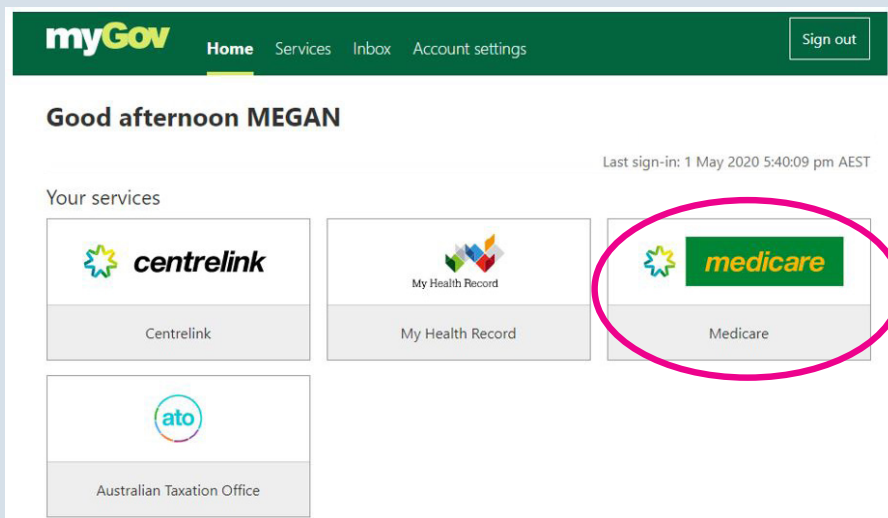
myGov Home Services Inbox Account settings Sign out

Good afternoon MEGAN

Last sign-in: 1 May 2020 5:40:09 pm AEST

Your services

centrelink

Centrelink

My Health Record

My Health Record

medicare

Medicare

ato

Australian Taxation Office